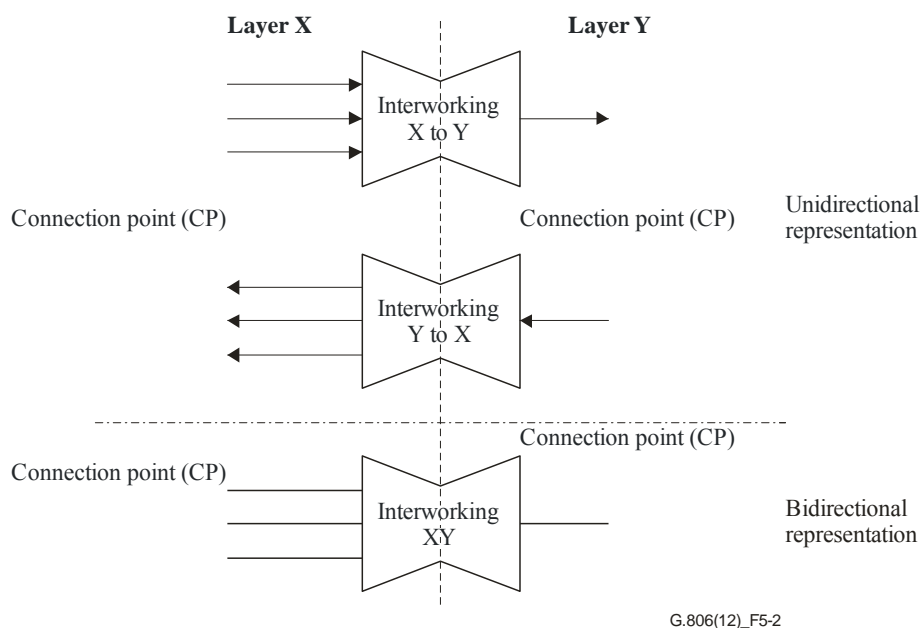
Layer X

Layer Y

Interworking X to Y

Connection point (CP)

Connection point (CP)

Unidirectional representation

Interworking Y to X

Connection point (CP)

Connection point (CP)

Interworking XY

Bidirectional representation

G.806(12)_F5-2